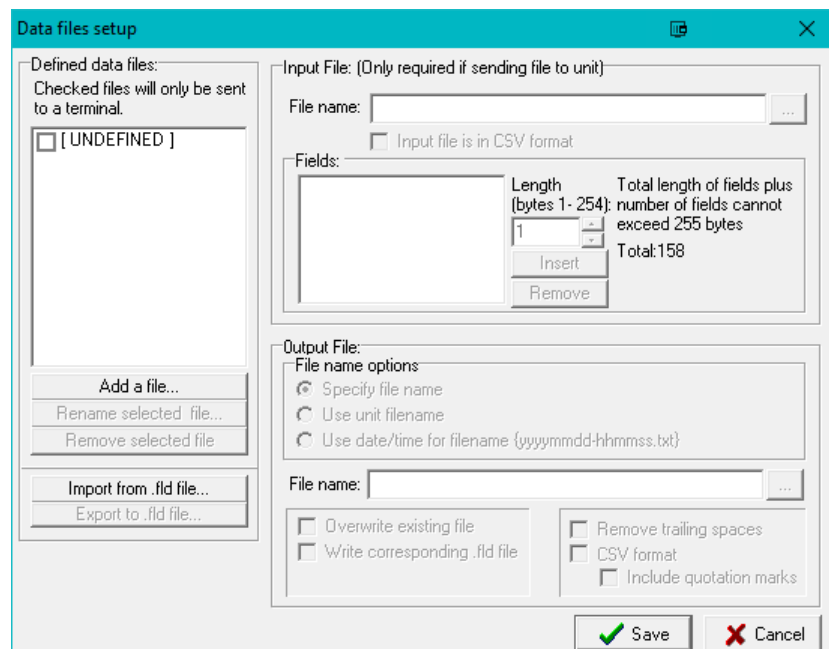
Data files setup

Defined data files:
Checked files will only be sent to a terminal.

[ UNDEFINED ]

Add a file...
Rename selected file...
Remove selected file

Import from .fld file...
Export to .fld file...

Input File: (Only required if sending file to unit)
File name:
...
Input file is in CSV format

Fields:
Length (bytes 1- 254):
1
Insert
Remove
Total length of fields plus number of fields cannot exceed 255 bytes
Total:158

Output File:
File name options
Specify file name
Use unit filename
Use date/time for filename {yyyymmdd-hhmmss.txt}

File name:
...

Overwrite existing file
Write corresponding .fld file

Remove trailing spaces
CSV format
Include quotation marks

Save
Cancel